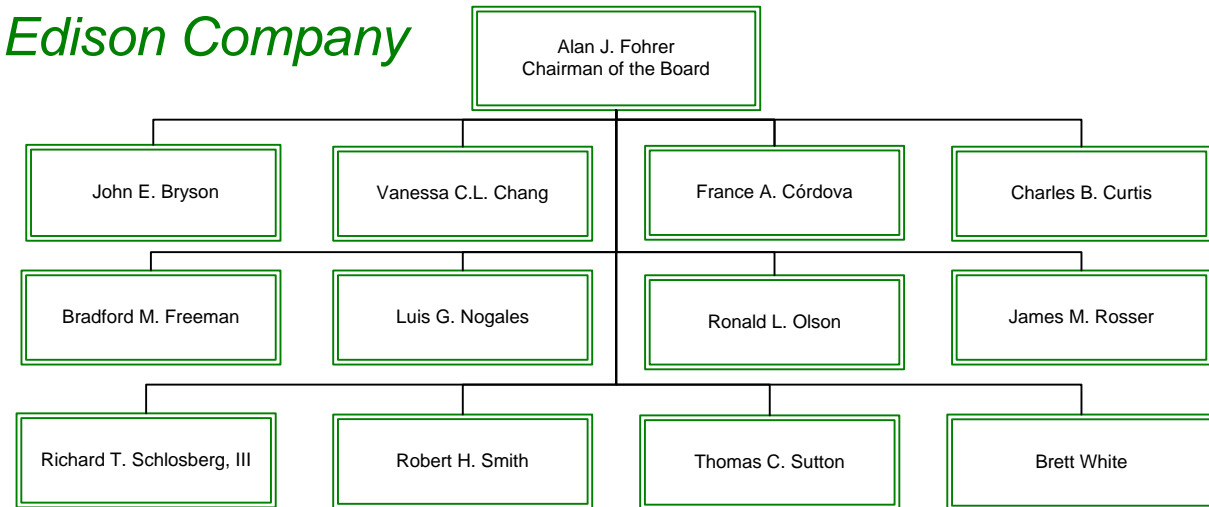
Edison Company

Alan J. Fohrer
Chairman of the Board

John E. Bryson

Vanessa C.L. Chang

France A. Córdova

Charles B. Curtis

Bradford M. Freeman

Luis G. Nogales

Ronald L. Olson

James M. Rosser

Richard T. Schlosberg, III

Robert H. Smith

Thomas C. Sutton

Brett White